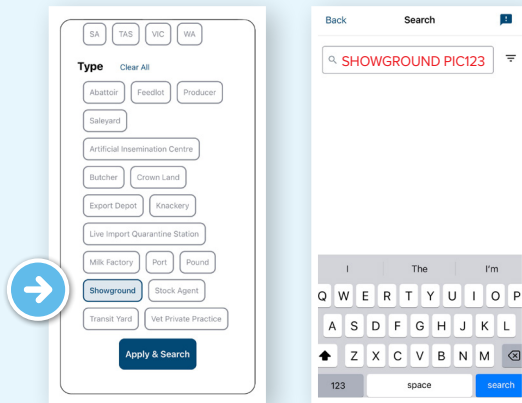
SA TAS VIC WA

Type Clear All

Abattoir Feedlot Producer

Saleyard

Artificial Insemination Centre

Butcher Crown Land

Export Depot Knackery

Live Import Quarantine Station

Milk Factory Port Pound

Showground Stock Agent

Transit Yard Vet Private Practice

Apply & Search

Back Search

SHOWGROUND PIC123

I The I'm

Q W E R T Y U I O P

A S D F G H J K L

Z X C V B N M

123 space search